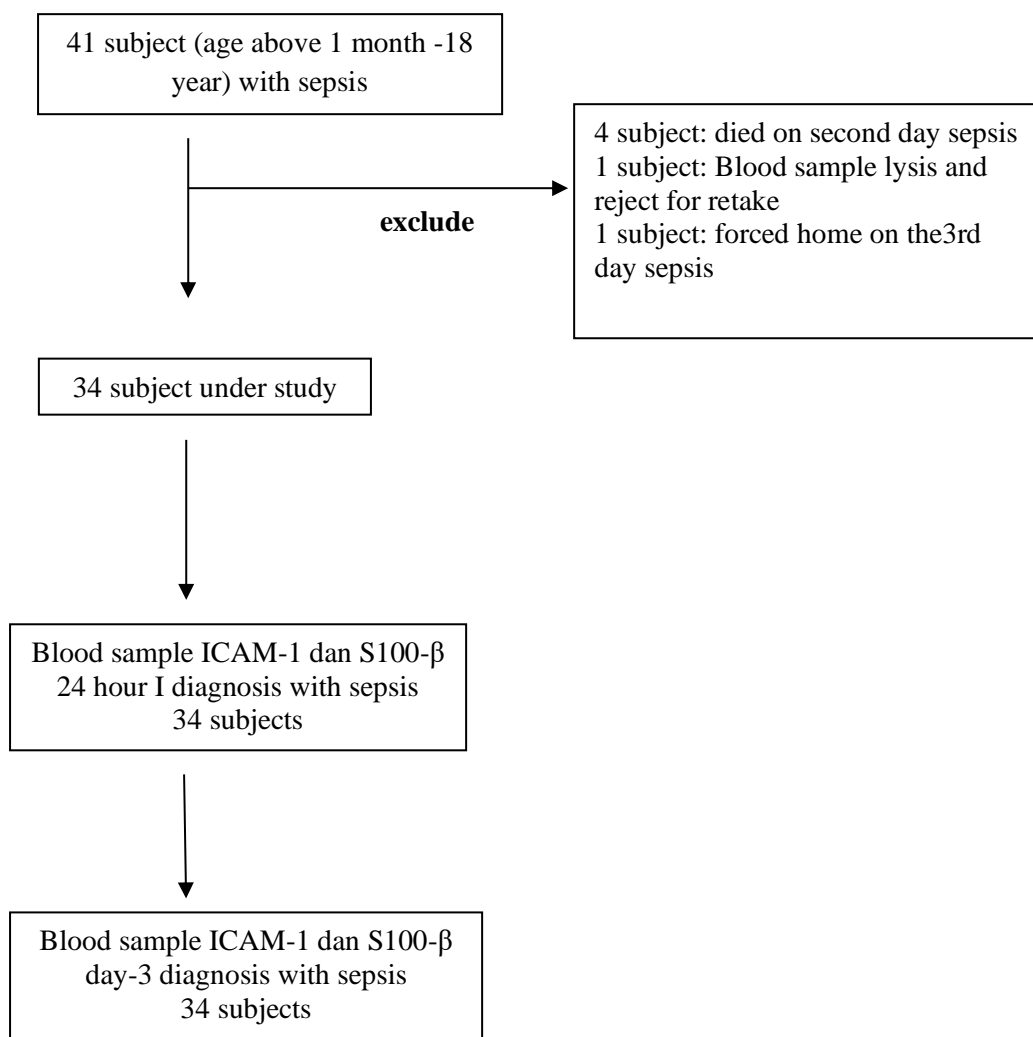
41 subject (age above 1 month -18 year) with sepsis

exclude

4 subject: died on second day sepsis
1 subject: Blood sample lysis and reject for retake
1 subject: forced home on the3rd day sepsis

34 subject under study

Blood sample ICAM-1 dan S100-β
24 hour I diagnosis with sepsis
34 subjects

Blood sample ICAM-1 dan S100-β
day-3 diagnosis with sepsis
34 subjects